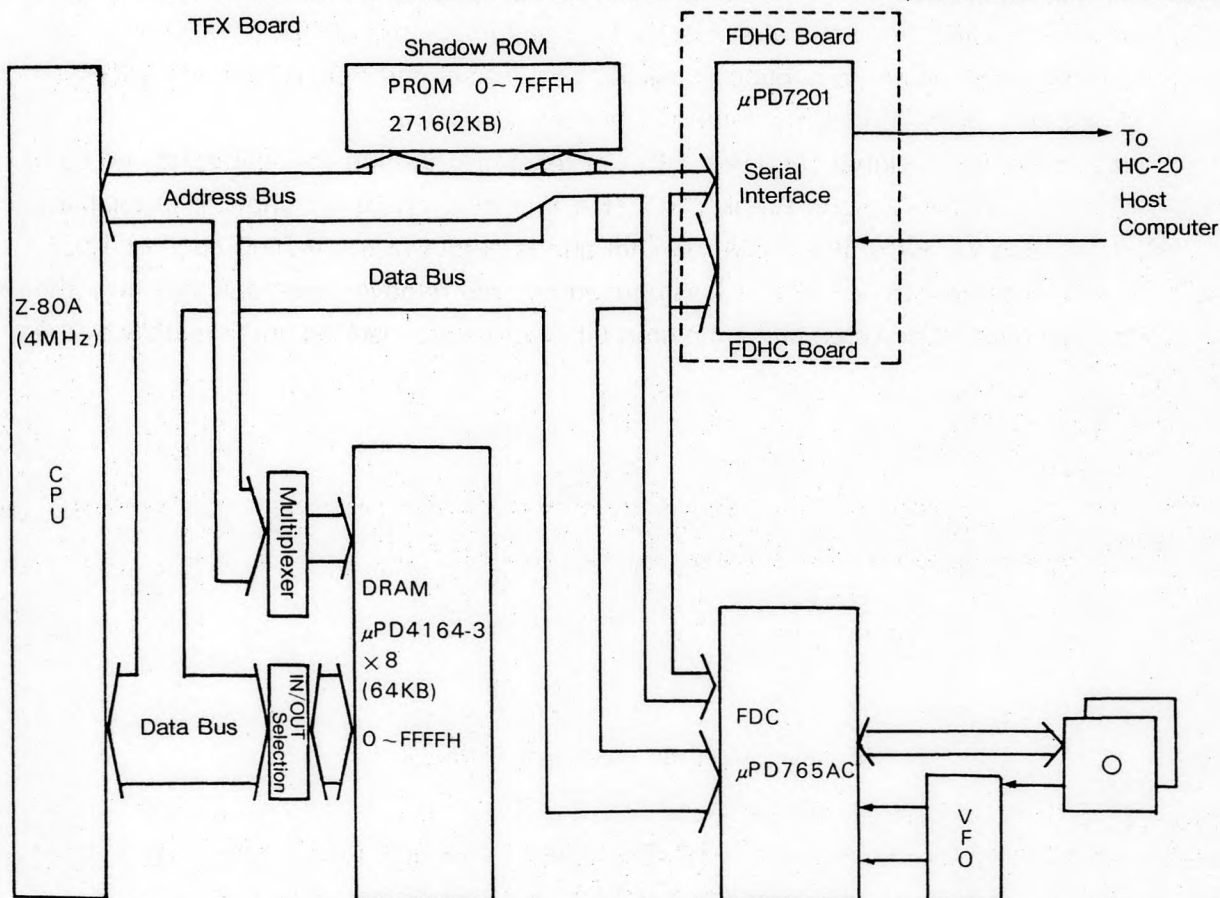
TFX Board

Shadow ROM
PROM 0 ~ 7FFFH
2716(2KB)

FDHC Board
$\mu$PD7201
Serial Interface
FDHC Board

To HC-20 Host Computer

Address Bus

Data Bus

Z-80A (4MHz)

CPU

Multiplexer

DRAM
$\mu$PD4164-3
$\times$ 8
(64KB)
0 ~ FFFFH

IN/OUT Selection

Data Bus

FDC
$\mu$PD765AC

VFO